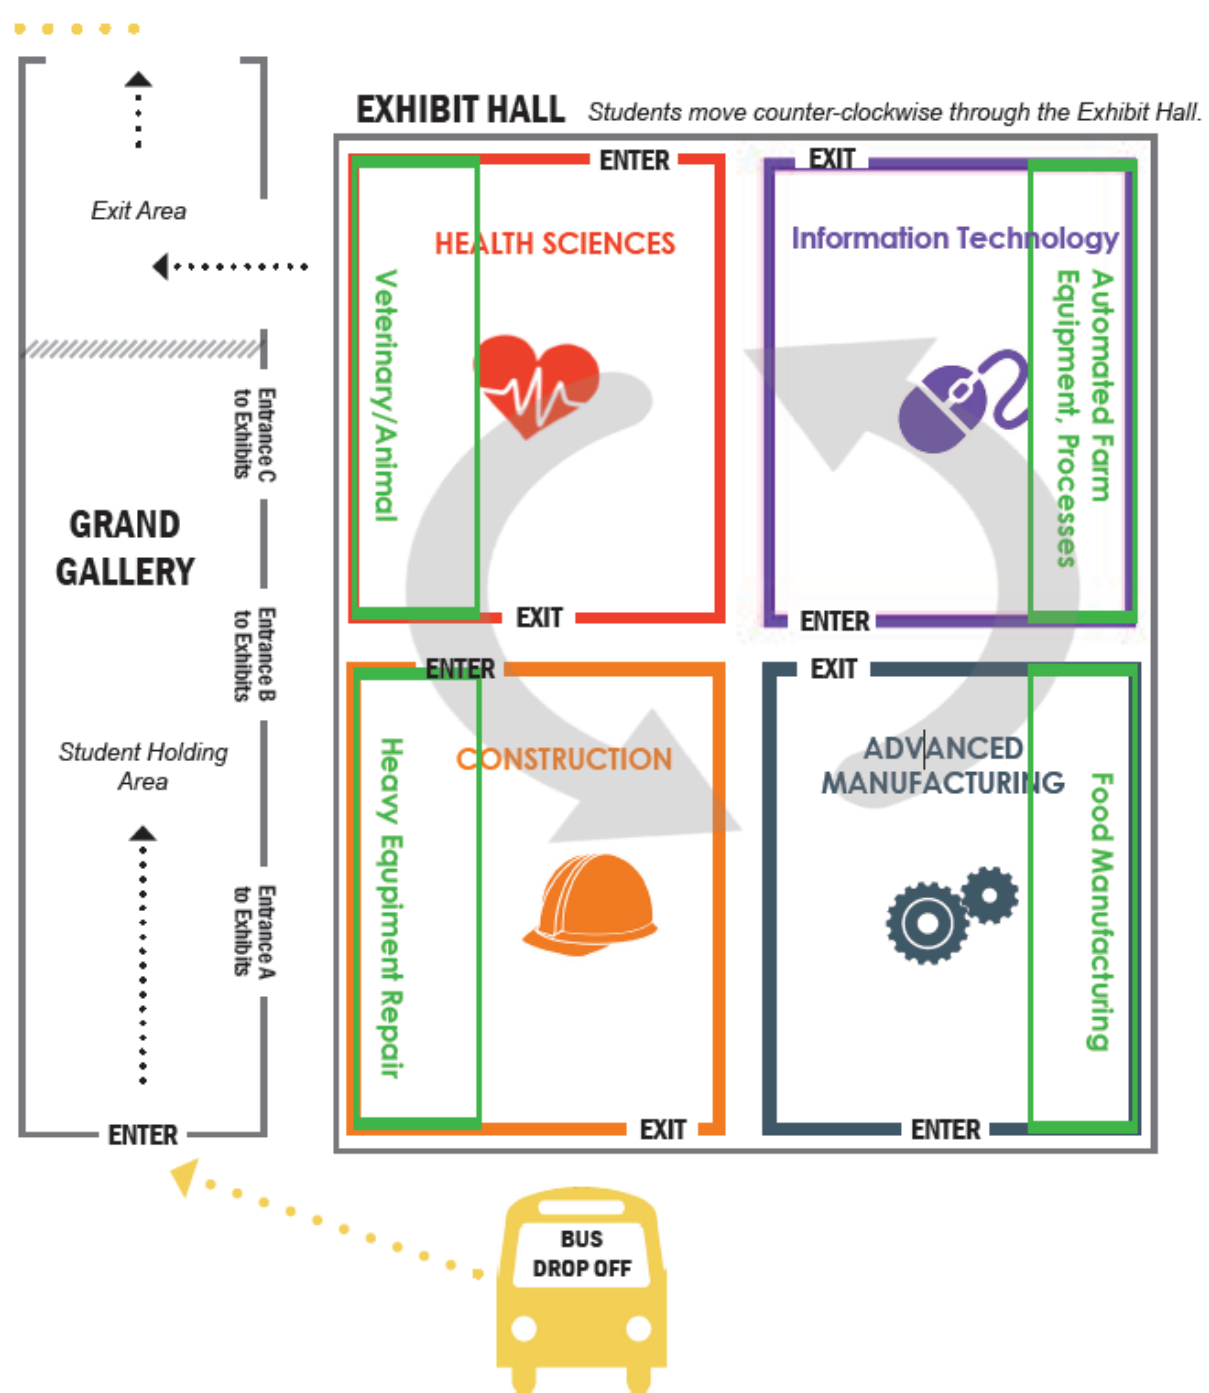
EXHIBIT HALL Students move counter-clockwise through the Exhibit Hall.

Exit Area

Entrance C to Exhibits

GRAND GALLERY

Entrance B to Exhibits

Student Holding Area

Entrance A to Exhibits

ENTER

ENTER
HEALTH SCIENCES
Veterinary/Animal
EXIT

EXIT
Information Technology
Automated Farm Equipment, Processes
ENTER

ENTER
CONSTRUCTION
Heavy Equipment Repair
EXIT

EXIT
ADVANCED MANUFACTURING
Food Manufacturing
ENTER

BUS DROP OFF